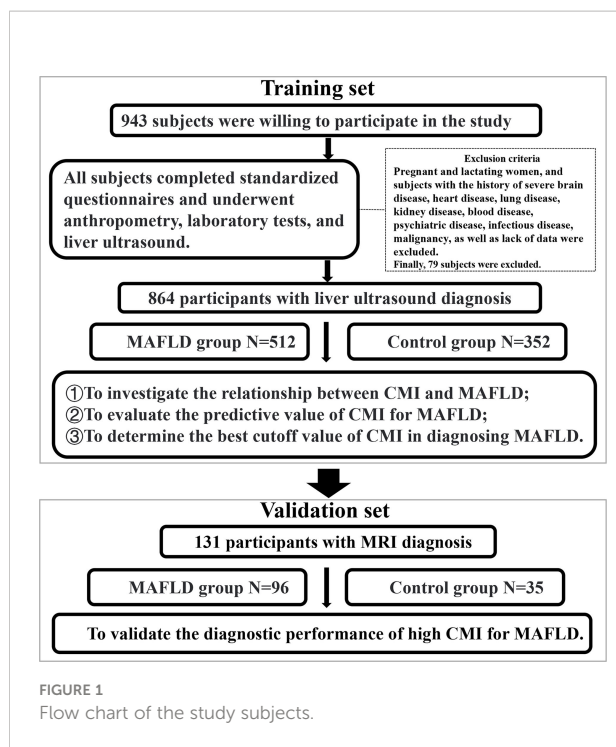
Training set

943 subjects were willing to participate in the study

All subjects completed standardized questionnaires and underwent anthropometry, laboratory tests, and liver ultrasound.

Exclusion criteria
Pregnant and lactating women, and subjects with the history of severe brain disease, heart disease, lung disease, kidney disease, blood disease, psychiatric disease, infectious disease, malignancy, as well as lack of data were excluded.
Finally, 79 subjects were excluded.

864 participants with liver ultrasound diagnosis

MAFLD group N=512

Control group N=352

①To investigate the relationship between CMI and MAFLD;
②To evaluate the predictive value of CMI for MAFLD;
③To determine the best cutoff value of CMI in diagnosing MAFLD.

Validation set

131 participants with MRI diagnosis

MAFLD group N=96

Control group N=35

To validate the diagnostic performance of high CMI for MAFLD.

FIGURE 1
Flow chart of the study subjects.